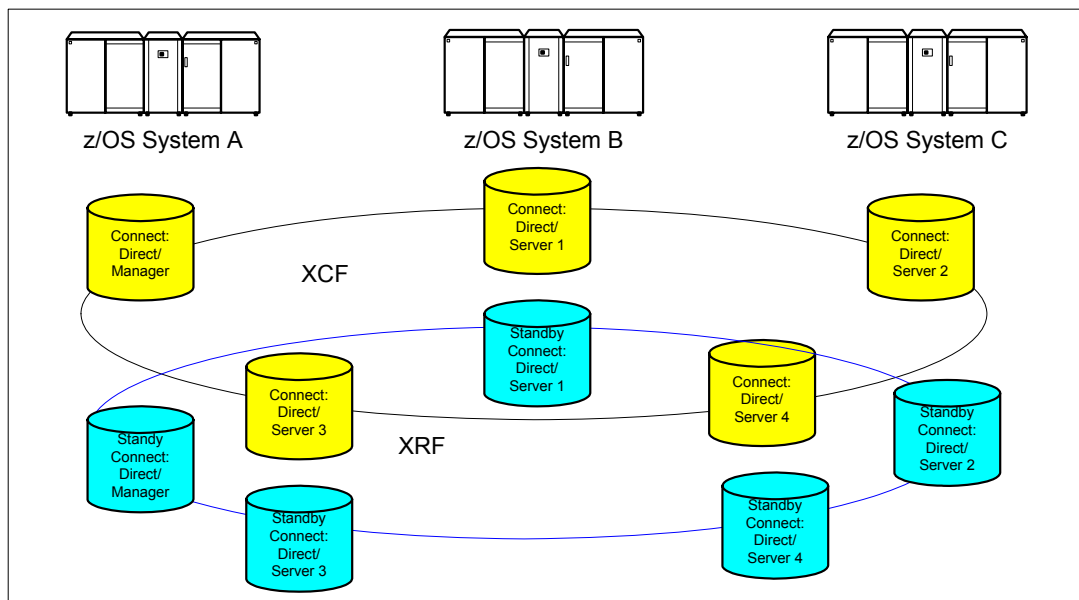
z/OS System A

z/OS System B

z/OS System C

Connect: Direct/ Server 1

Connect: Direct/ Manager

Connect: Direct/ Server 2

XCF

Standby Connect: Direct/ Server 1

Connect: Direct/ Server 3

Connect: Direct/ Server 4

Standby Connect: Direct/ Server 2

XRF

Standy Connect: Direct/ Manager

Standby Connect: Direct/ Server 3

Standby Connect: Direct/ Server 4